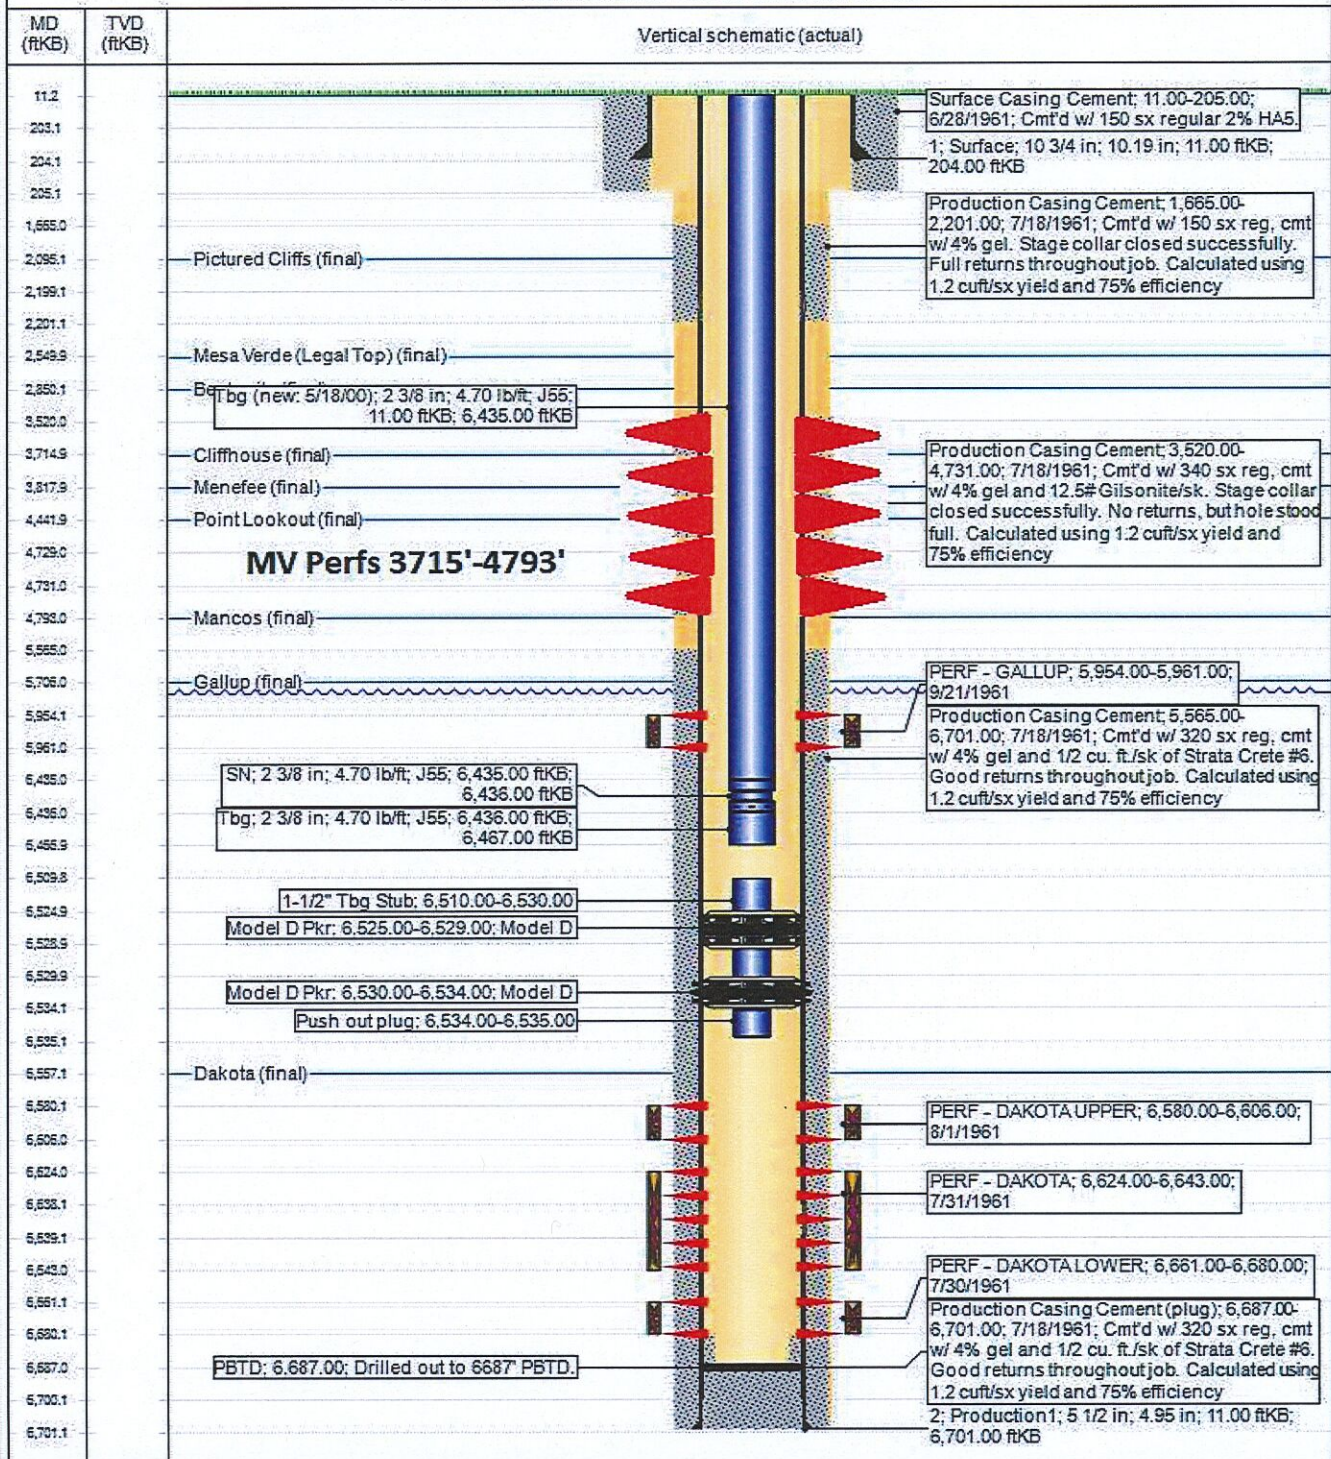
| MD (ftKB) | TVD (ftKB) | Vertical schematic (actual) |
|---|---|---|
| 11.2 | | |
| 203.1 | | |
| 204.1 | | |
| 205.1 | | |
| 1,665.0 | | |
| 2,095.1 | | |
| 2,199.1 | | |
| 2,201.1 | | |
| 2,549.9 | | |
| 2,850.1 | | |
| 3,520.0 | | |
| 3,714.9 | | |
| 3,817.9 | | |
| 4,441.9 | | |
| 4,729.0 | | |
| 4,731.0 | | |
| 4,793.0 | | |
| 5,565.0 | | |
| 5,706.0 | | |
| 5,954.1 | | |
| 5,961.0 | | |
| 6,435.0 | | |
| 6,436.0 | | |
| 6,455.9 | | |
| 6,509.8 | | |
| 6,524.9 | | |
| 6,528.9 | | |
| 6,529.9 | | |
| 6,534.1 | | |
| 6,535.1 | | |
| 6,557.1 | | |
| 6,580.1 | | |
| 6,606.0 | | |
| 6,624.0 | | |
| 6,638.1 | | |
| 6,639.1 | | |
| 6,643.0 | | |
| 6,661.1 | | |
| 6,680.1 | | |
| 6,687.0 | | |
| 6,700.1 | | |
| 6,701.1 | | |

Surface Casing Cement; 11.00-205.00; 6/28/1961; Cmt'd w/ 150 sx regular 2% HA5.

1; Surface; 10 3/4 in; 10.19 in; 11.00 ftKB; 204.00 ftKB

Production Casing Cement; 1,665.00-2,201.00; 7/18/1961; Cmt'd w/ 150 sx reg, cmt w/ 4% gel. Stage collar closed successfully. Full returns throughout job. Calculated using 1.2 cuft/sx yield and 75% efficiency

Pictured Cliffs (final)

Mesa Verde (Legal Top) (final)

Be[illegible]

Tbg (new: 5/18/00); 2 3/8 in; 4.70 lb/ft; J55; 11.00 ftKB; 6,435.00 ftKB

Cliffhouse (final)

Menefee (final)

Point Lookout (final)

Production Casing Cement; 3,520.00-4,731.00; 7/18/1961; Cmt'd w/ 340 sx reg, cmt w/ 4% gel and 12.5# Gilsonite/sk. Stage collar closed successfully. No returns, but hole stood full. Calculated using 1.2 cuft/sx yield and 75% efficiency

MV Perfs 3715'-4793'

Mancos (final)

Gallup (final)

PERF - GALLUP; 5,954.00-5,961.00; 9/21/1961

Production Casing Cement; 5,565.00-6,701.00; 7/18/1961; Cmt'd w/ 320 sx reg, cmt w/ 4% gel and 1/2 cu. ft./sk of Strata Crete #6. Good returns throughout job. Calculated using 1.2 cuft/sx yield and 75% efficiency

SN; 2 3/8 in; 4.70 lb/ft; J55; 6,435.00 ftKB; 6,436.00 ftKB

Tbg; 2 3/8 in; 4.70 lb/ft; J55; 6,436.00 ftKB; 6,467.00 ftKB

1-1/2" Tbg Stub; 6,510.00-6,530.00

Model D Pkr; 6,525.00-6,529.00; Model D

Model D Pkr; 6,530.00-6,534.00; Model D

Push out plug; 6,534.00-6,535.00

Dakota (final)

PERF - DAKOTA UPPER; 6,580.00-6,606.00; 8/1/1961

PERF - DAKOTA; 6,624.00-6,643.00; 7/31/1961

PERF - DAKOTA LOWER; 6,661.00-6,680.00; 7/30/1961

Production Casing Cement (plug); 6,687.00-6,701.00; 7/18/1961; Cmt'd w/ 320 sx reg, cmt w/ 4% gel and 1/2 cu. ft./sk of Strata Crete #6. Good returns throughout job. Calculated using 1.2 cuft/sx yield and 75% efficiency

PBTD; 6,687.00; Drilled out to 6687' PBTD.

2; Production1; 5 1/2 in; 4.95 in; 11.00 ftKB; 6,701.00 ftKB